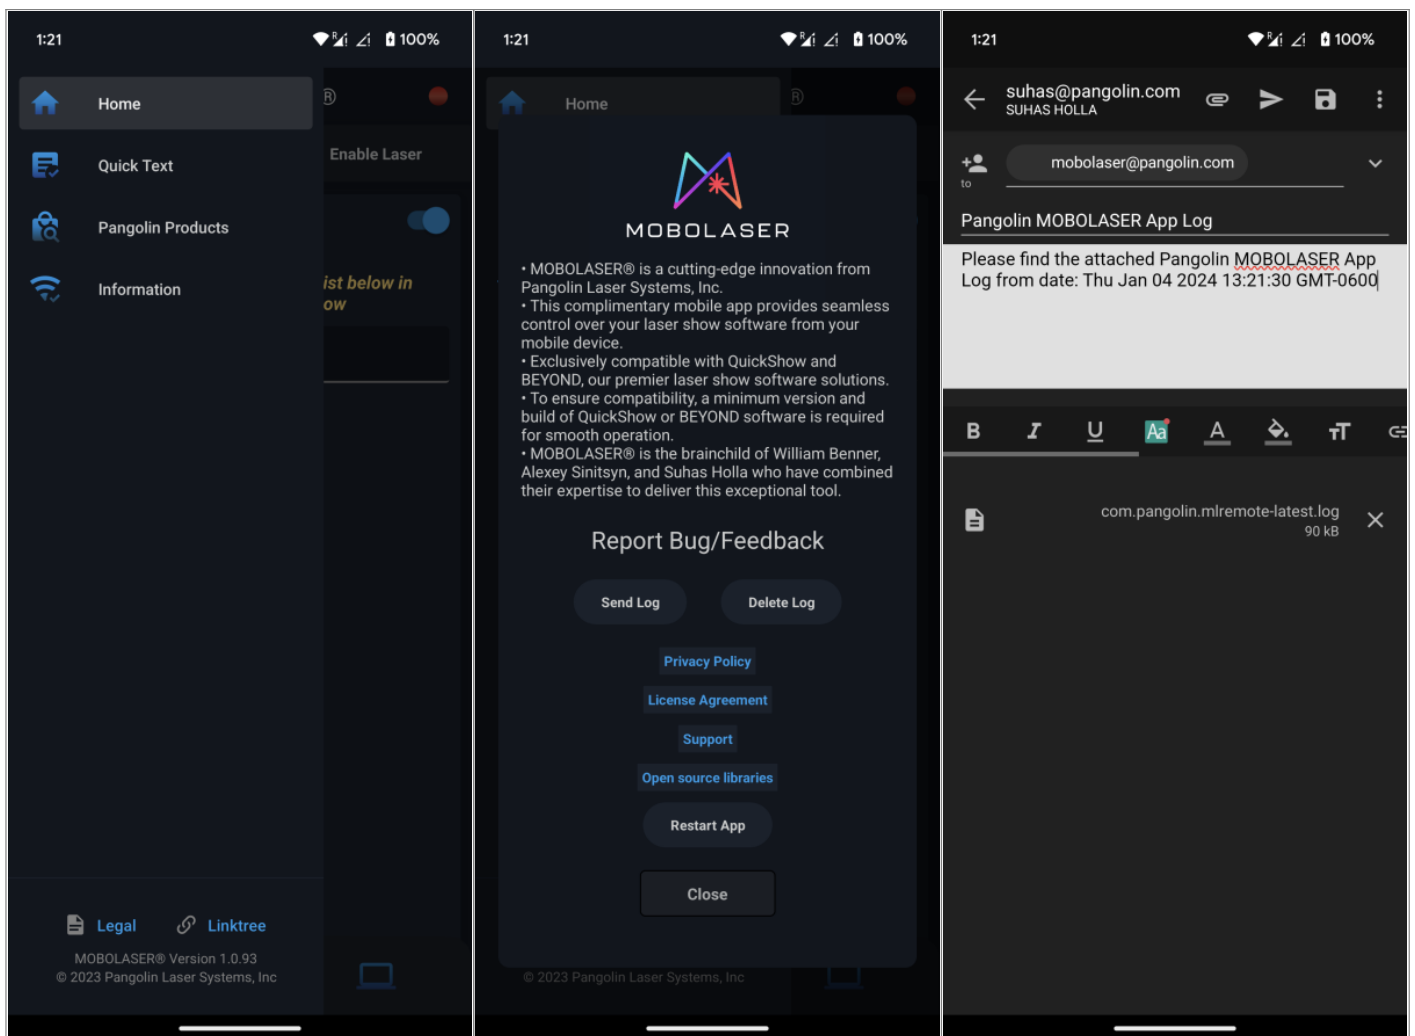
1:21 100%

Home

Quick Text

Pangolin Products

Information

Enable Laser

ist below in
ow

Legal Linktree

MOBOLASER® Version 1.0.93
© 2023 Pangolin Laser Systems, Inc

1:21 100%

Home

MOBOLASER

• MOBOLASER® is a cutting-edge innovation from Pangolin Laser Systems, Inc.
• This complimentary mobile app provides seamless control over your laser show software from your mobile device.
• Exclusively compatible with QuickShow and BEYOND, our premier laser show software solutions.
• To ensure compatibility, a minimum version and build of QuickShow or BEYOND software is required for smooth operation.
• MOBOLASER® is the brainchild of William Benner, Alexey Sinitsyn, and Suhas Holla who have combined their expertise to deliver this exceptional tool.

Report Bug/Feedback

Send Log

Delete Log

Privacy Policy

License Agreement

Support

Open source libraries

Restart App

Close

© 2023 Pangolin Laser Systems, Inc

1:21 100%

suhas@pangolin.com
SUHAS HOLLA

to

mobolaser@pangolin.com

Pangolin MOBOLASER App Log

Please find the attached Pangolin MOBOLASER App Log from date: Thu Jan 04 2024 13:21:30 GMT-0600

B I U Aa A

com.pangolin.mlremote-latest.log
90 kB